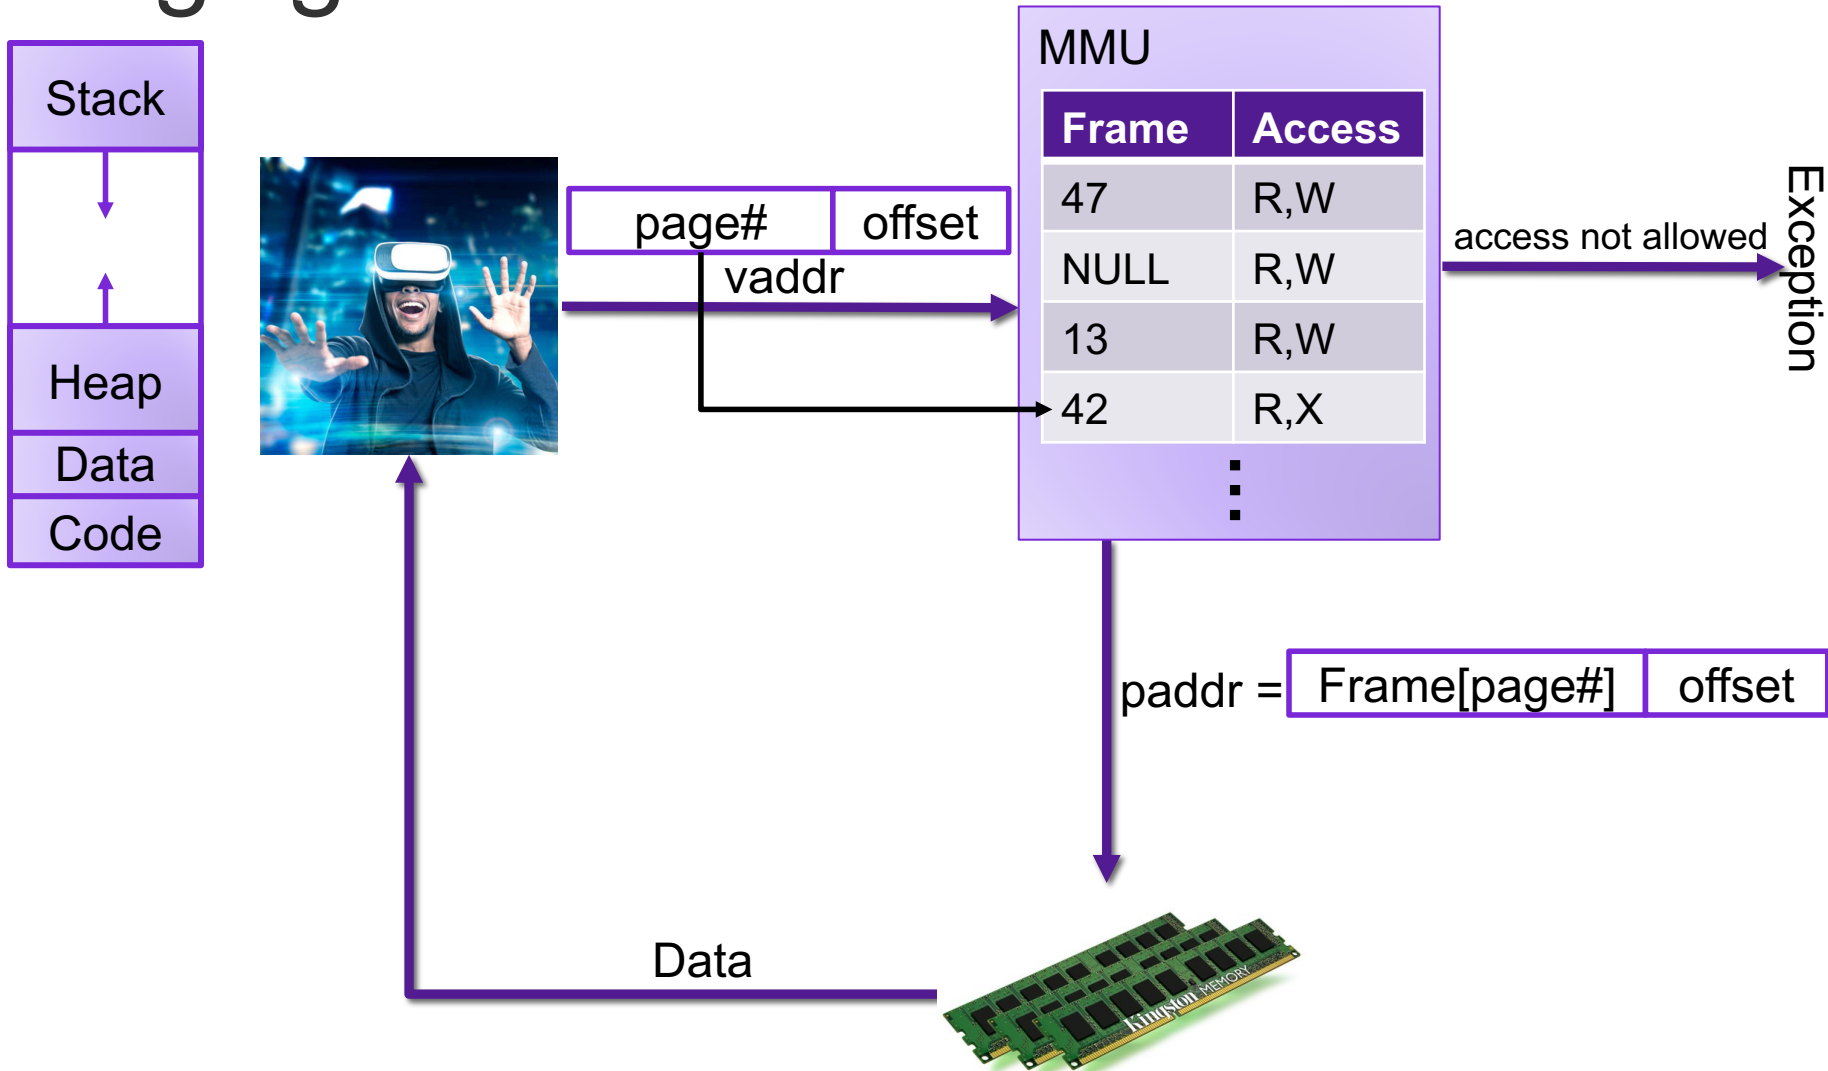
Stack

Heap

Data

Code

page# | offset

vaddr

MMU

| Frame | Access |
|---|---|
| 47 | R,W |
| NULL | R,W |
| 13 | R,W |
| 42 | R,X |

⋮

access not allowed

Exception

paddr = Frame[page#] | offset

Data

Kingston MEMORY